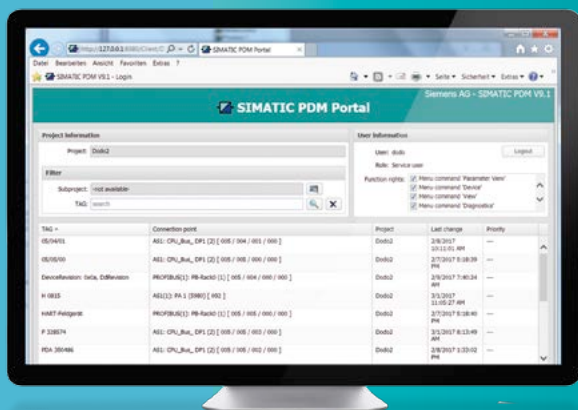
http://127.0.0.1:8080/Client/ SIMATIC PDM Portal

Datei Bearbeiten Ansicht Favoriten Extras ?

SIMATIC PDM V9.1 - Login

Seite ▾ Sicherheit ▾ Extras ▾

SIMATIC PDM Portal

Siemens AG - SIMATIC PDM V9.1

Project Information

Project: Dods2

Filter

Subproject: <not available>

TAG: search

User Information

User: dods

Role: Service user

Logout

Function rights: Menu command 'Parameter View' Menu command 'Device' Menu command 'View' Menu command 'Diagnostics'

| TAG ▴ | Connection point | Project | Last change | Priority |
|---|---|---|---|---|
| 05/04/01 | AS1: CPU_Bus_ DP1 (2) [ 005 / 004 / 001 / 000 ] | Dods2 | 2/8/2017 10:11:01 AM | --- |
| 05/05/00 | AS1: CPU_Bus_ DP1 (2) [ 005 / 005 / 000 / 000 ] | Dods2 | 2/7/2017 6:18:39 PM | --- |
| DeviceRevision: 0x0a, DdRevision | PROFIBUS(1): PB-Rack0 (1) [ 005 / 004 / 000 / 000 ] | Dods2 | 2/9/2017 7:40:24 AM | --- |
| H 0815 | AS1(1): PA 1 [080] [ 002 ] | Dods2 | 3/1/2017 11:05:27 AM | --- |
| HART-Feldgerät | PROFIBUS(1): PB-Rack0 (1) [ 005 / 005 / 000 / 000 ] | Dods2 | 2/7/2017 6:18:40 PM | --- |
| P 318574 | AS1: CPU_Bus_ DP1 (2) [ 005 / 005 / 003 / 000 ] | Dods2 | 2/7/2017 6:13:49 PM | --- |
| PDA 380486 | AS1: CPU_Bus_ DP1 (2) [ 005 / 005 / 002 / 000 ] | Dods2 | 2/8/2017 3:33:02 PM | --- |